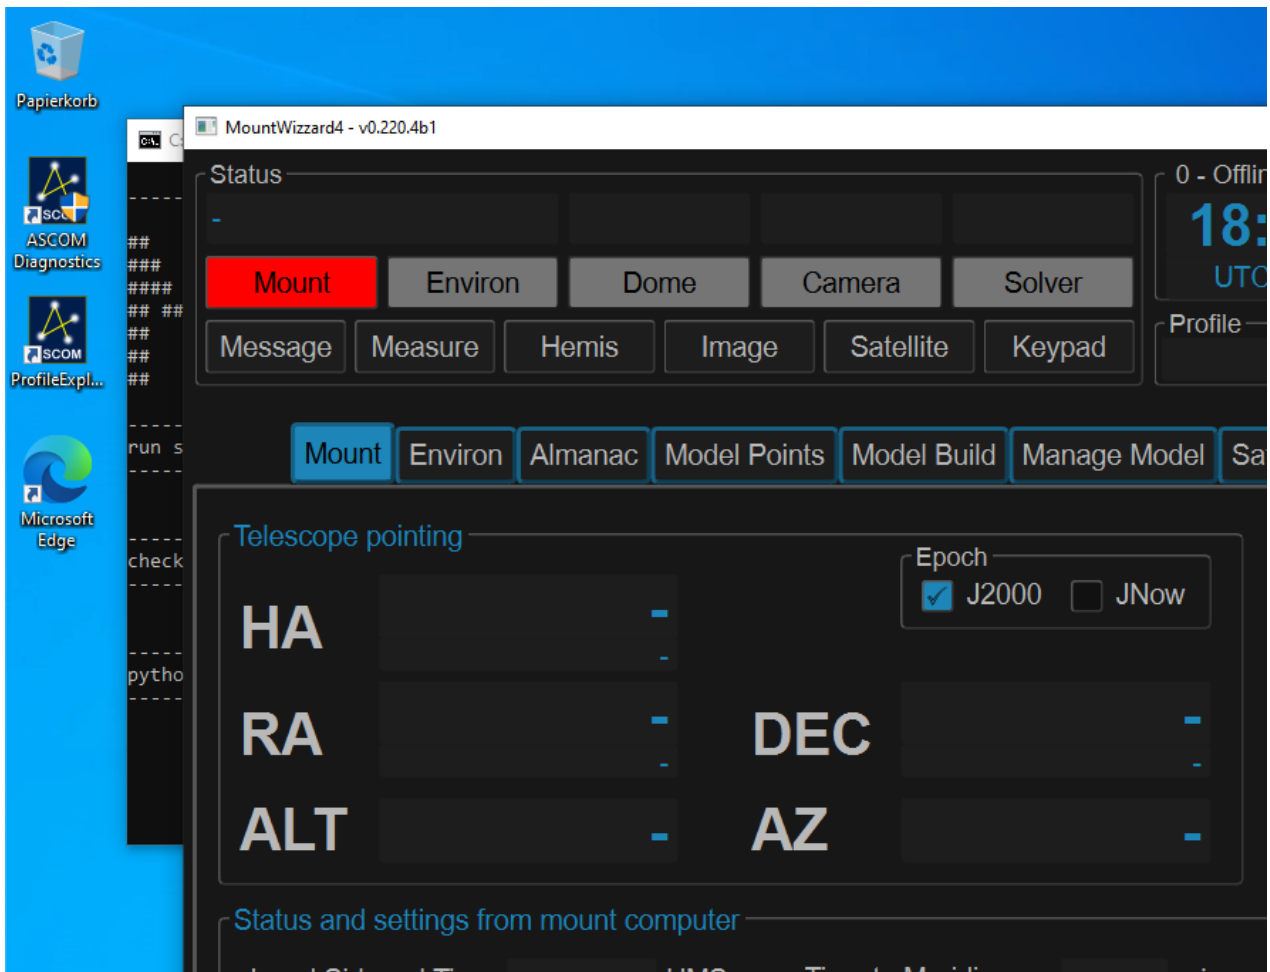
Papierkorb

SCOM
ASCOM Diagnostics

SCOM
ProfileExpl...

Microsoft Edge

C:

-----
##
###
####
## ##
##
##
##
-----
run s
-----
-----
check
-----
-----
pytho
-----

MountWizzard4 - v0.220.4b1

Status
-

Mount
Environ
Dome
Camera
Solver

Message
Measure
Hemis
Image
Satellite
Keypad

0 - Offlir
18:
UTC
Profile

Mount
Environ
Almanac
Model Points
Model Build
Manage Model
Sa

Telescope pointing

Epoch
J2000
JNow

HA
-
-

RA
-
-

DEC
-
-

ALT
-

AZ
-

Status and settings from mount computer